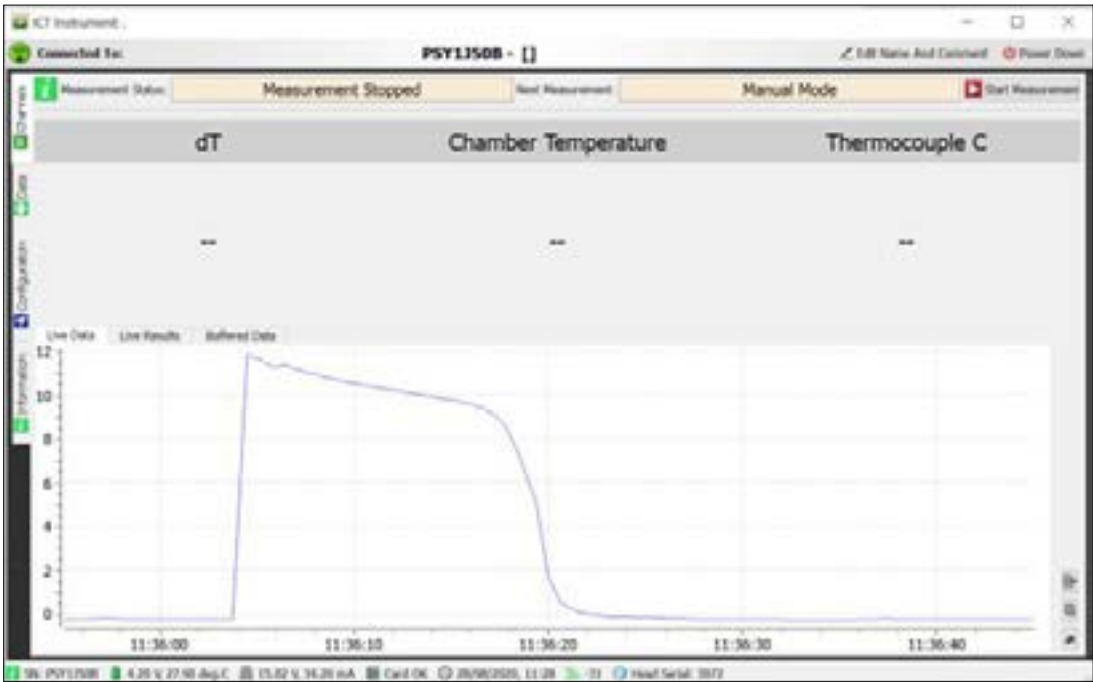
ICT Instrument

Connected To:

PSY1J50B - []

Edit Name And Comment

Power Down

Channels

Data

Configuration

Information

Measurement Status

Measurement Stopped

Next Measurement

Manual Mode

Start Measurement

dT

Chamber Temperature

Thermocouple C

--

--

--

Live Data

Live Results

Buffered Data

12

10

8

6

4

2

0

11:36:00

11:36:10

11:36:20

11:36:30

11:36:40

SN: PSY1J50B 4.20 V, 27.50 deg.C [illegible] 15.02 V, 34.20 mA Card OK 20/08/2020, 11:28 -31 Head Serial: 3972